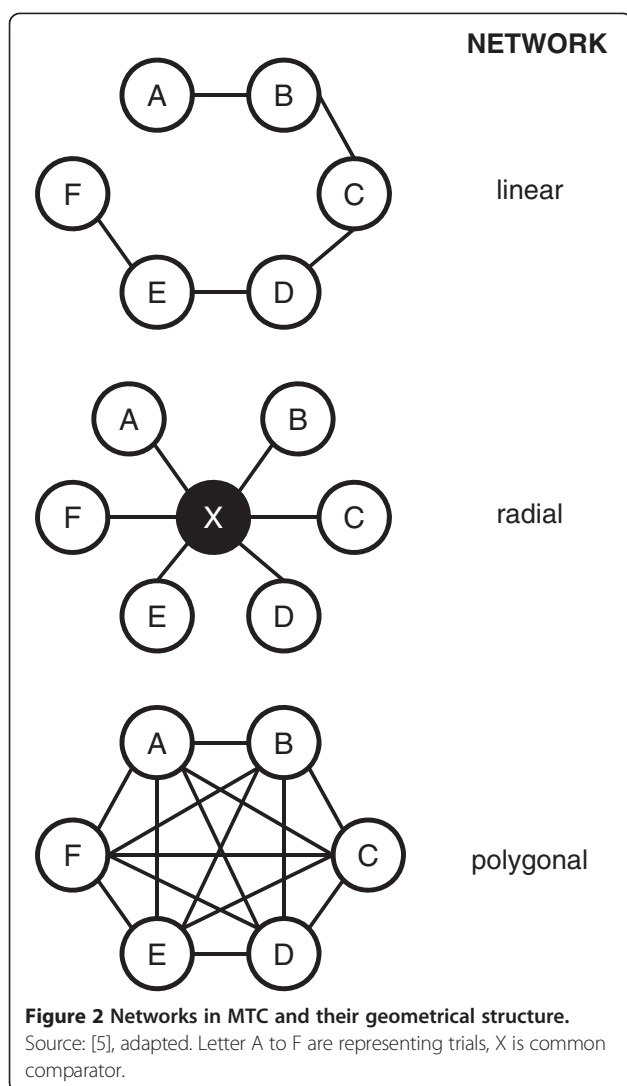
NETWORK

A B F C E D

linear

A B F X C E D

radial

A B F C E D

polygonal

**Figure 2 Networks in MTC and their geometrical structure.** Source: [5], adapted. Letter A to F are representing trials, X is common comparator.